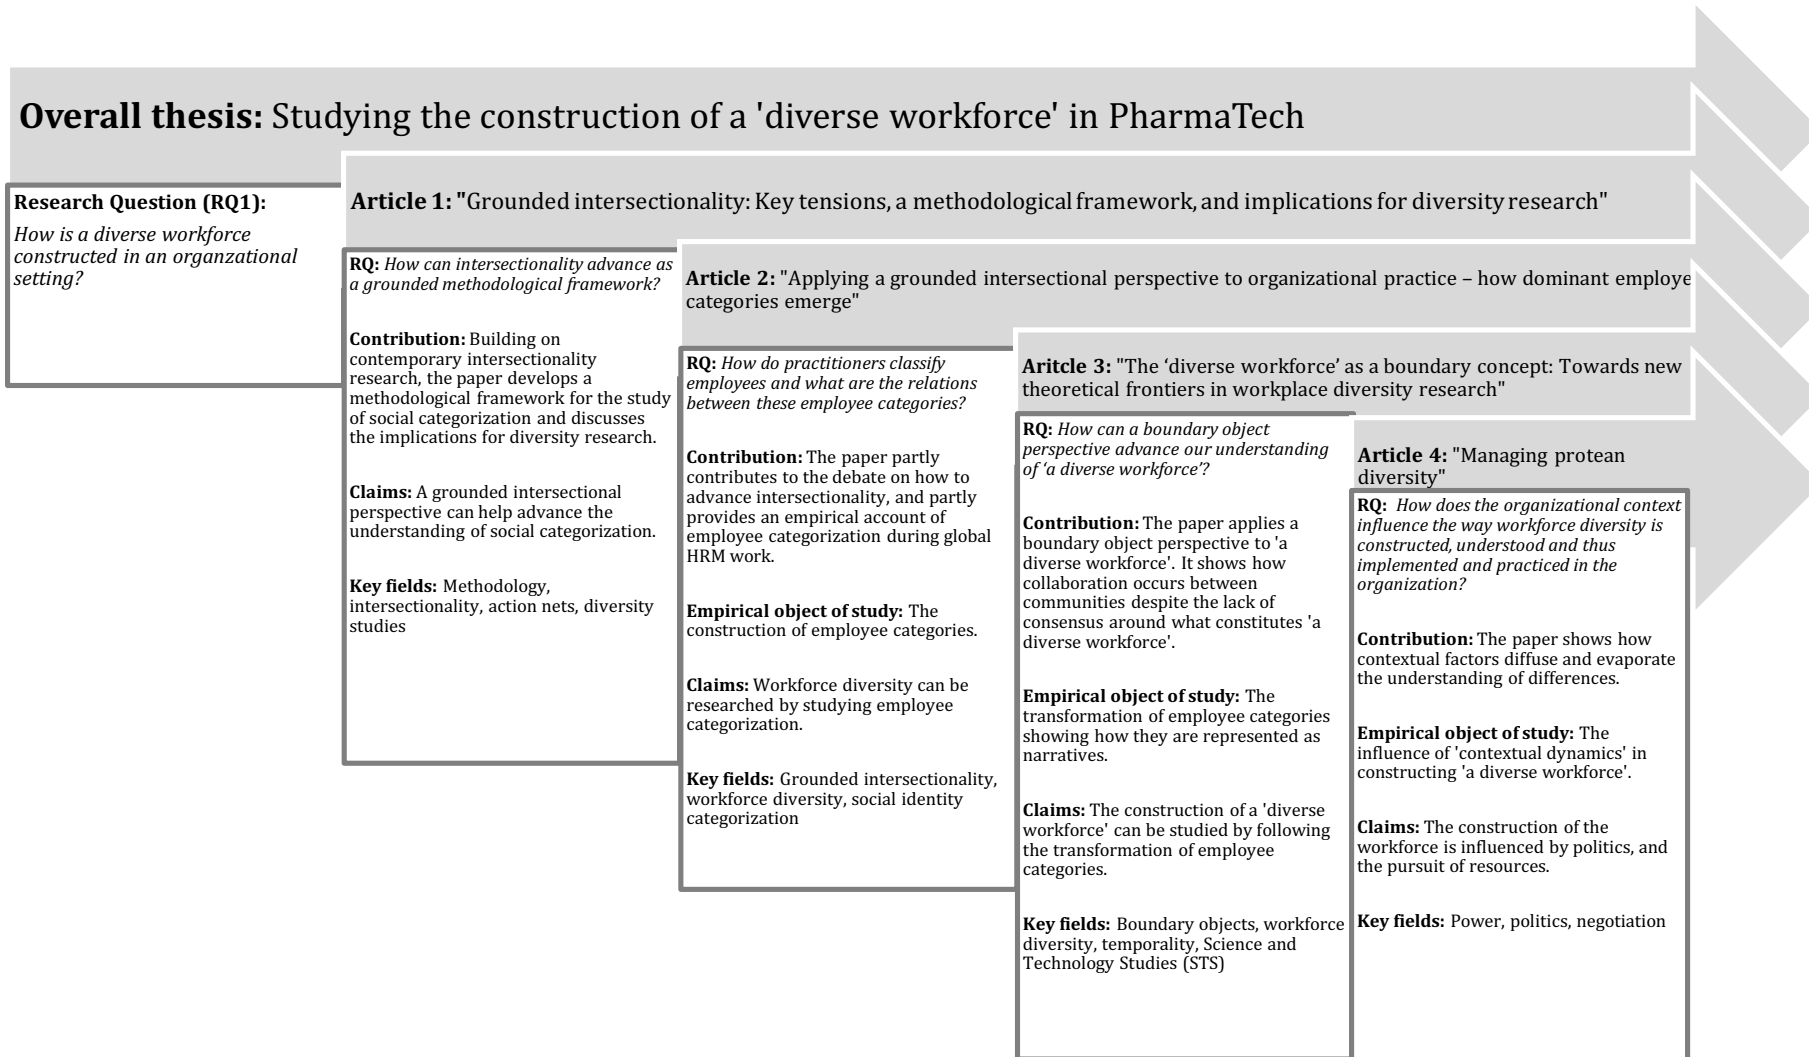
**Overall thesis:** Studying the construction of a 'diverse workforce' in PharmaTech

**Research Question (RQ1):**
*How is a diverse workforce constructed in an organzational setting?*

**Article 1:** "Grounded intersectionality: Key tensions, a methodological framework, and implications for diversity research"

**RQ:** *How can intersectionality advance as a grounded methodological framework?*

**Contribution:** Building on contemporary intersectionality research, the paper develops a methodological framework for the study of social categorization and discusses the implications for diversity research.

**Claims:** A grounded intersectional perspective can help advance the understanding of social categorization.

**Key fields:** Methodology, intersectionality, action nets, diversity studies

**Article 2:** "Applying a grounded intersectional perspective to organizational practice – how dominant employe categories emerge"

**RQ:** *How do practitioners classify employees and what are the relations between these employee categories?*

**Contribution:** The paper partly contributes to the debate on how to advance intersectionality, and partly provides an empirical account of employee categorization during global HRM work.

**Empirical object of study:** The construction of employee categories.

**Claims:** Workforce diversity can be researched by studying employee categorization.

**Key fields:** Grounded intersectionality, workforce diversity, social identity categorization

**Aritcle 3:** "The 'diverse workforce' as a boundary concept: Towards new theoretical frontiers in workplace diversity research"

**RQ:** *How can a boundary object perspective advance our understanding of 'a diverse workforce'?*

**Contribution:** The paper applies a boundary object perspective to 'a diverse workforce'. It shows how collaboration occurs between communities despite the lack of consensus around what constitutes 'a diverse workforce'.

**Empirical object of study:** The transformation of employee categories showing how they are represented as narratives.

**Claims:** The construction of a 'diverse workforce' can be studied by following the transformation of employee categories.

**Key fields:** Boundary objects, workforce diversity, temporality, Science and Technology Studies (STS)

**Article 4:** "Managing protean diversity"

**RQ:** *How does the organizational context influence the way workforce diversity is constructed, understood and thus implemented and practiced in the organization?*

**Contribution:** The paper shows how contextual factors diffuse and evaporate the understanding of differences.

**Empirical object of study:** The influence of 'contextual dynamics' in constructing 'a diverse workforce'.

**Claims:** The construction of the workforce is influenced by politics, and the pursuit of resources.

**Key fields:** Power, politics, negotiation